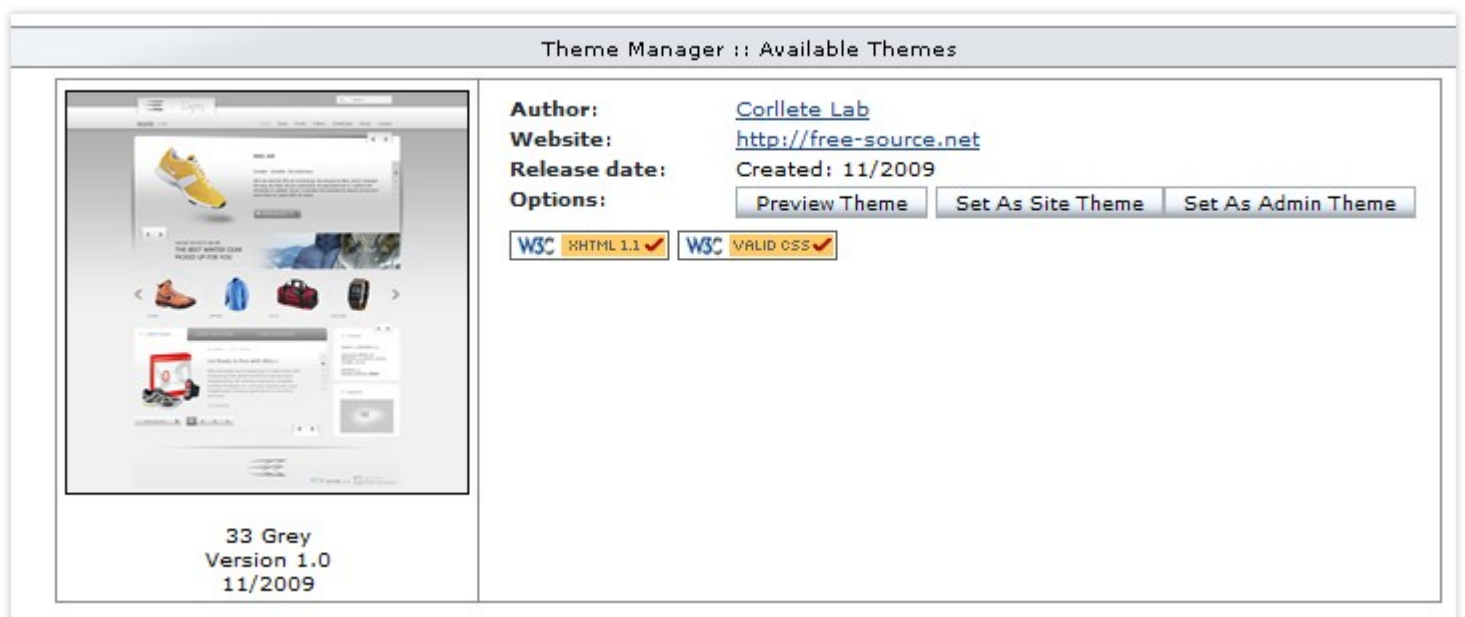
Theme Manager :: Available Themes

| | |
|---|---|
| 33 Grey<br>Version 1.0<br>11/2009 | **Author:** Corllete Lab<br>**Website:** http://free-source.net<br>**Release date:** Created: 11/2009<br>**Options:** Preview Theme · Set As Site Theme · Set As Admin Theme<br>W3C XHTML 1.1 · W3C VALID CSS |